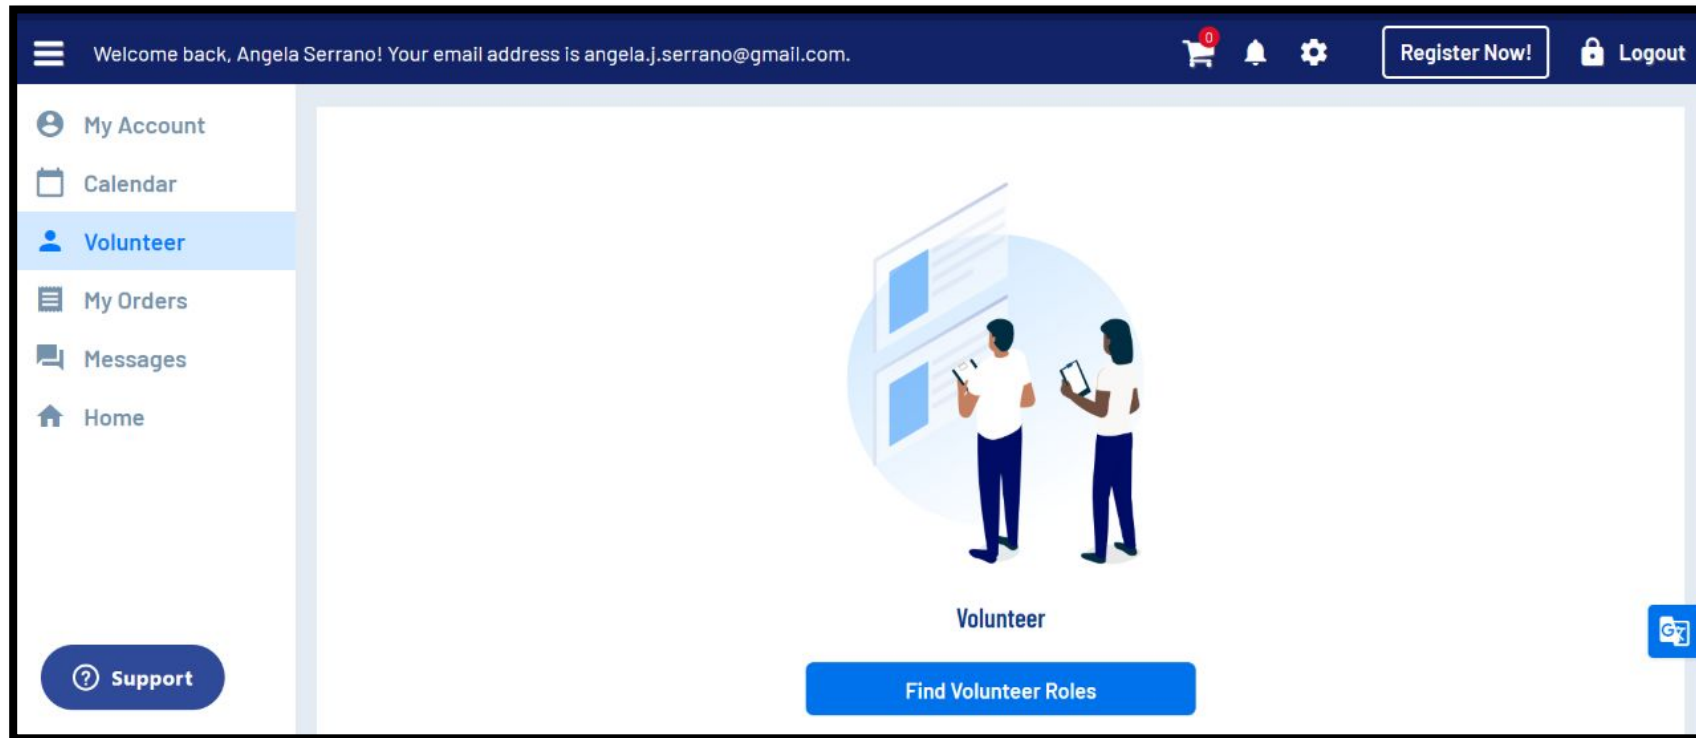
Welcome back, Angela Serrano! Your email address is angela.j.serrano@gmail.com.

0

Register Now!

Logout

My Account

Calendar

Volunteer

My Orders

Messages

Home

Support

Volunteer

Find Volunteer Roles